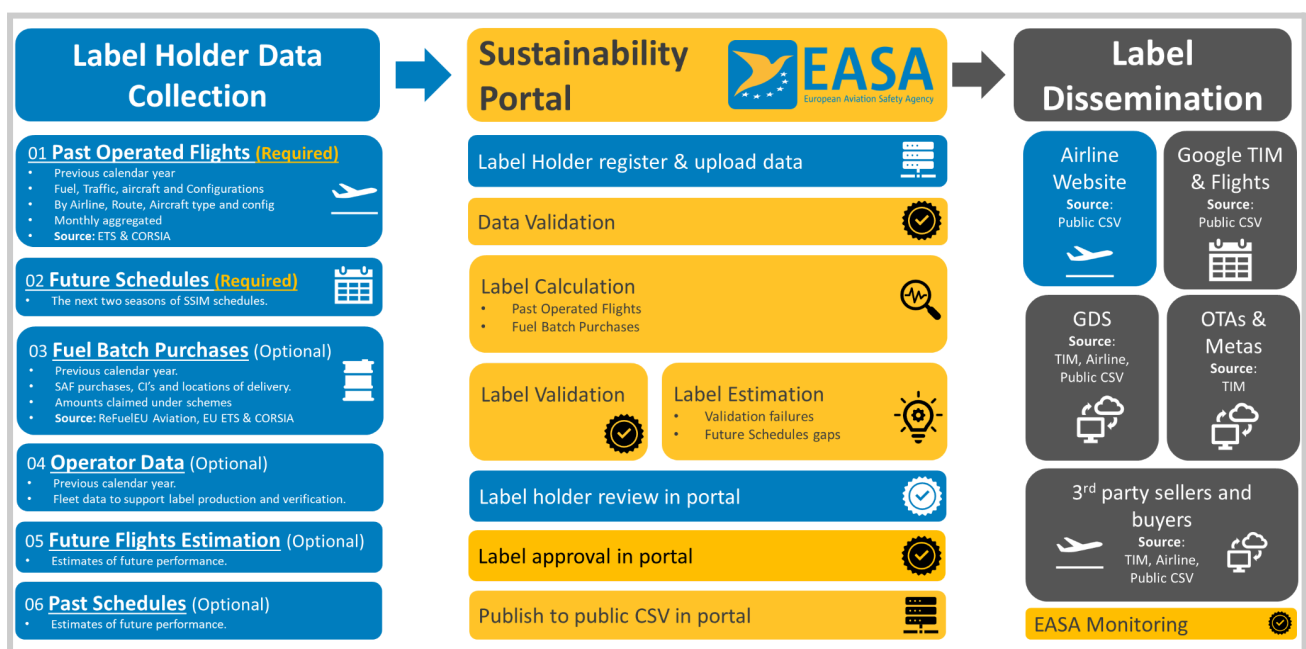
Label Holder Data Collection

01 Past Operated Flights (Required)
• Previous calendar year
• Fuel, Traffic, aircraft and Configurations
• By Airline, Route, Aircraft type and config
• Monthly aggregated
• Source: ETS & CORSIA

02 Future Schedules (Required)
• The next two seasons of SSIM schedules.

03 Fuel Batch Purchases (Optional)
• Previous calendar year.
• SAF purchases, CI's and locations of delivery.
• Amounts claimed under schemes
• Source: ReFuelEU Aviation, EU ETS & CORSIA

04 Operator Data (Optional)
• Previous calendar year.
• Fleet data to support label production and verification.

05 Future Flights Estimation (Optional)
• Estimates of future performance.

06 Past Schedules (Optional)
• Estimates of future performance.

Sustainability Portal

EASA
European Aviation Safety Agency

Label Holder register & upload data

Data Validation

Label Calculation
• Past Operated Flights
• Fuel Batch Purchases

Label Validation

Label Estimation
• Validation failures
• Future Schedules gaps

Label holder review in portal

Label approval in portal

Publish to public CSV in portal

Label Dissemination

Airline Website
Source: Public CSV

Google TIM & Flights
Source: Public CSV

GDS
Source: TIM, Airline, Public CSV

OTAs & Metas
Source: TIM

3$^{rd}$ party sellers and buyers
Source: TIM, Airline, Public CSV

EASA Monitoring